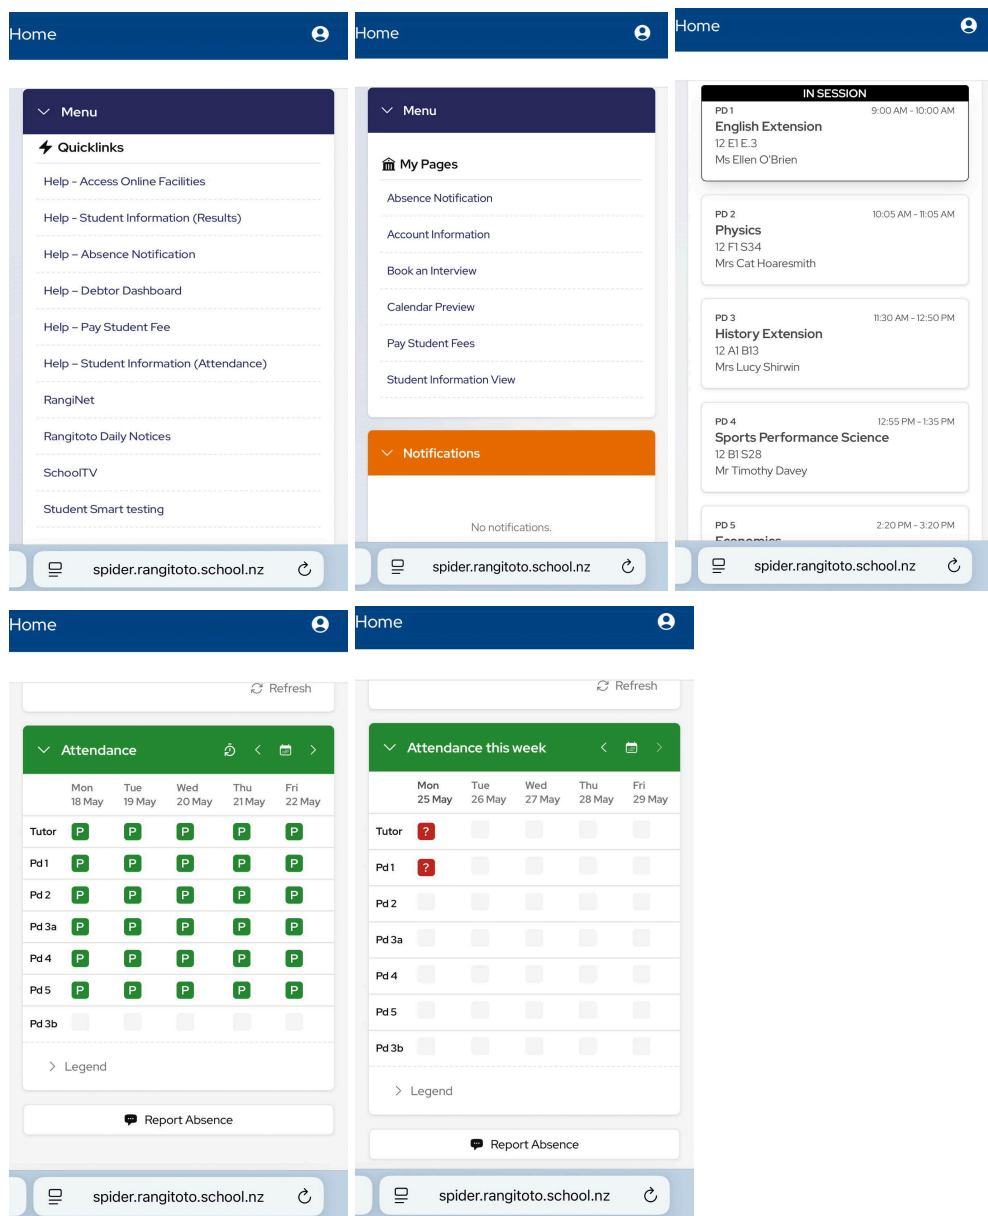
Home

Menu

Quicklinks

Help – Access Online Facilities

Help – Student Information (Results)

Help – Absence Notification

Help – Debtor Dashboard

Help – Pay Student Fee

Help – Student Information (Attendance)

RangiNet

Rangitoto Daily Notices

SchoolTV

Student Smart testing

spider.rangitoto.school.nz

Home

Menu

My Pages

Absence Notification

Account Information

Book an Interview

Calendar Preview

Pay Student Fees

Student Information View

Notifications

No notifications.

spider.rangitoto.school.nz

Home

IN SESSION

PD 1 9:00 AM - 10:00 AM
English Extension
12 E1 E.3
Ms Ellen O'Brien

PD 2 10:05 AM - 11:05 AM
Physics
12 F1 S34
Mrs Cat Hoaresmith

PD 3 11:30 AM - 12:50 PM
History Extension
12 A1 B13
Mrs Lucy Shirwin

PD 4 12:55 PM - 1:35 PM
Sports Performance Science
12 B1 S28
Mr Timothy Davey

PD 5 2:20 PM - 3:20 PM
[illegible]

spider.rangitoto.school.nz

Home

Refresh

Attendance

| | Mon 18 May | Tue 19 May | Wed 20 May | Thu 21 May | Fri 22 May |
|---|---|---|---|---|---|
| Tutor | P | P | P | P | P |
| Pd 1 | P | P | P | P | P |
| Pd 2 | P | P | P | P | P |
| Pd 3a | P | P | P | P | P |
| Pd 4 | P | P | P | P | P |
| Pd 5 | P | P | P | P | P |
| Pd 3b | | | | | |

Legend

Report Absence

spider.rangitoto.school.nz

Home

Refresh

Attendance this week

| | Mon 25 May | Tue 26 May | Wed 27 May | Thu 28 May | Fri 29 May |
|---|---|---|---|---|---|
| Tutor | ? | | | | |
| Pd 1 | ? | | | | |
| Pd 2 | | | | | |
| Pd 3a | | | | | |
| Pd 4 | | | | | |
| Pd 5 | | | | | |
| Pd 3b | | | | | |

Legend

Report Absence

spider.rangitoto.school.nz